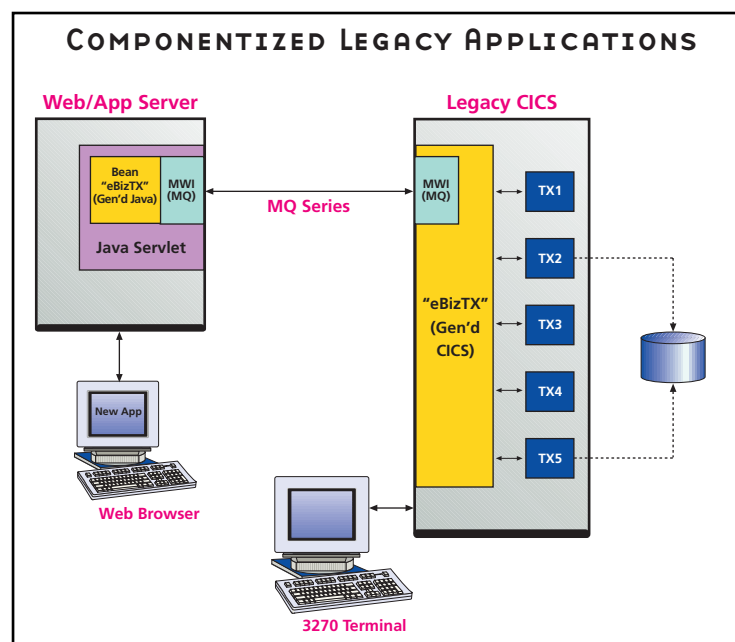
Componentized Legacy Applications

Web/App Server

Bean "eBizTX" (Gen'd Java)

MWI (MQ)

Java Servlet

MQ Series

Legacy CICS

MWI (MQ)

"eBizTX" (Gen'd CICS)

TX1

TX2

TX3

TX4

TX5

New App

Web Browser

3270 Terminal